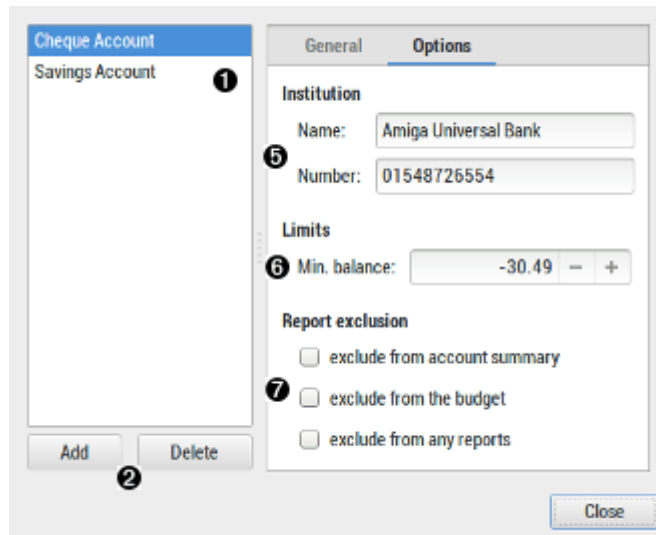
Cheque Account
Savings Account
❶

Add
Delete
❷

General
Options

Institution
Name: Amiga Universal Bank
❺
Number: 01548726554

Limits
❻ Min. balance: -30.49 − +

Report exclusion
exclude from account summary
❼ exclude from the budget
exclude from any reports

Close